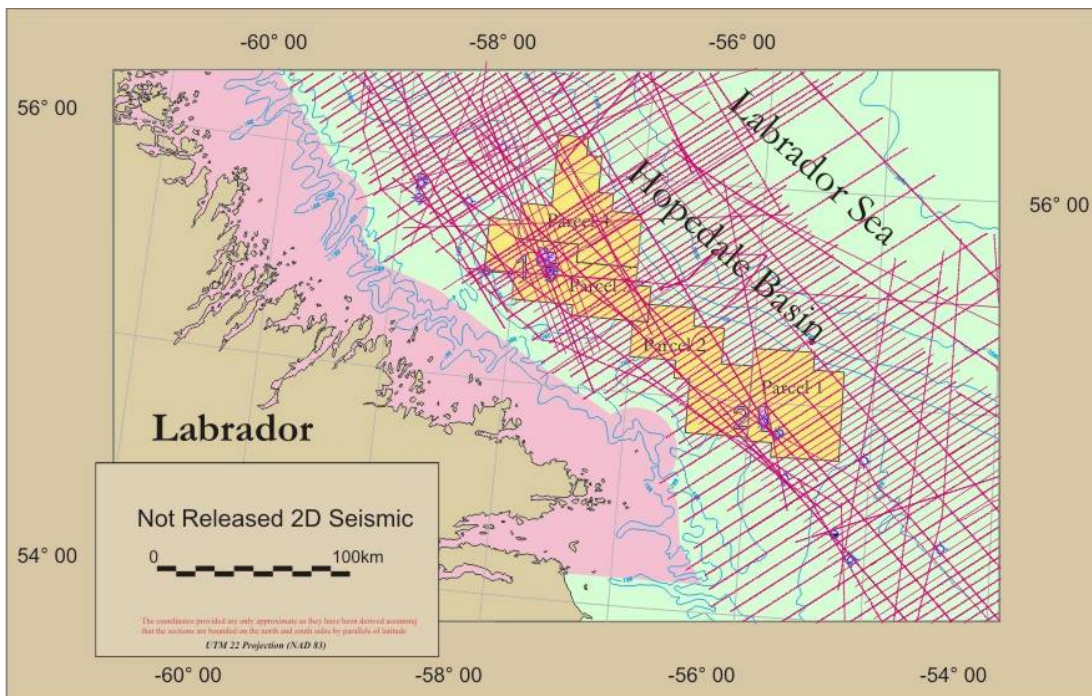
-60° 00
-58° 00
-56° 00

56° 00

56° 00

Labrador Sea

Hopedale Basin

Parcel 4

Parcel 3

Parcel 2

Parcel 1

1

2

Labrador

Not Released 2D Seismic

0

100km

The coordinates provided are only approximate as they have been derived assuming that the sections are bounded on the north and south sides by parallels of latitude

UTM 22 Projection (NAD 83)

54° 00

-60° 00
-58° 00
-56° 00
-54° 00